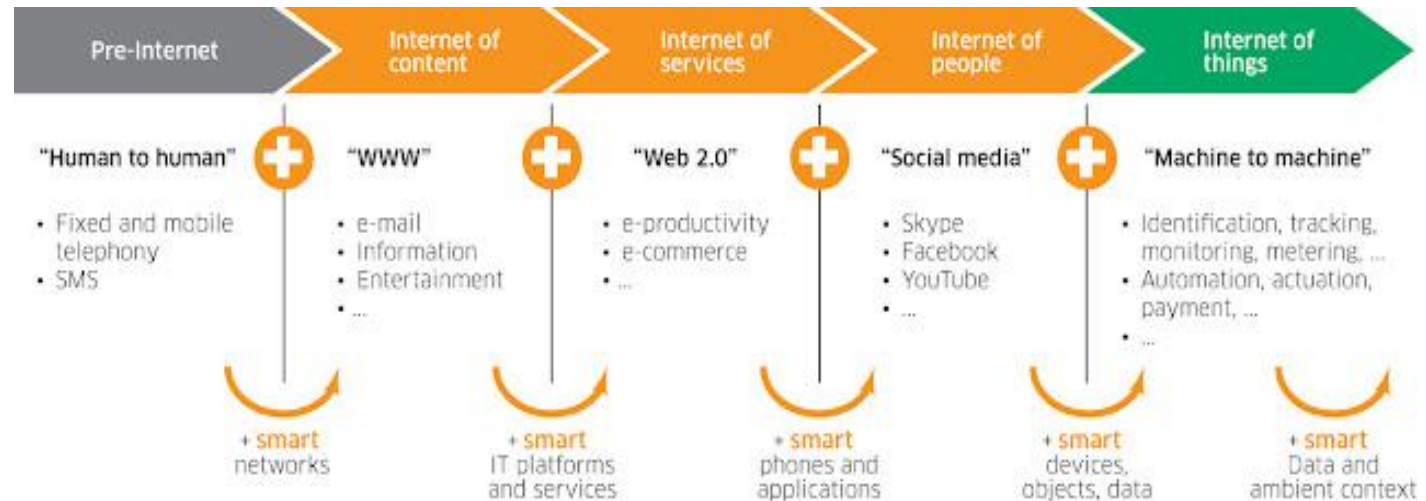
Pre-Internet

"Human to human"

- Fixed and mobile telephony
- SMS

+ smart networks

Internet of content

"WWW"

- e-mail
- Information
- Entertainment
- ...

+ smart IT platforms and services

Internet of services

"Web 2.0"

- e-productivity
- e-commerce
- ...

+ smart phones and applications

Internet of people

"Social media"

- Skype
- Facebook
- YouTube
- ...

+ smart devices, objects, data

Internet of things

"Machine to machine"

- Identification, tracking, monitoring, metering, ...
- Automation, actuation, payment, ...
- ...

+ smart Data and ambient context